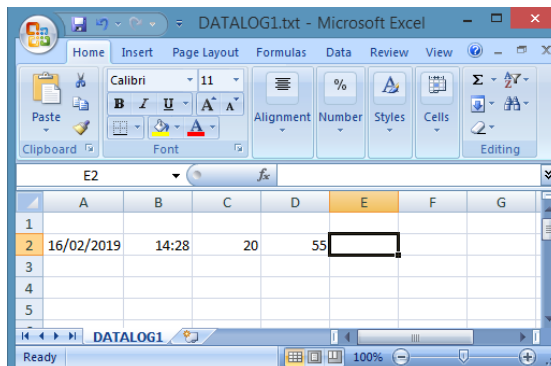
DATALOG1.txt - Microsoft Excel

Home Insert Page Layout Formulas Data Review View

Paste
Clipboard

Calibri 11
B I U A A
Font

Alignment

%
Number

Styles

Cells

Σ
Editing

E2 $f_x$

| | A | B | C | D | E | F | G |
|---|---|---|---|---|---|---|---|
| 1 | | | | | | | |
| 2 | 16/02/2019 | 14:28 | 20 | 55 | | | |
| 3 | | | | | | | |
| 4 | | | | | | | |
| 5 | | | | | | | |

DATALOG1

Ready 100%